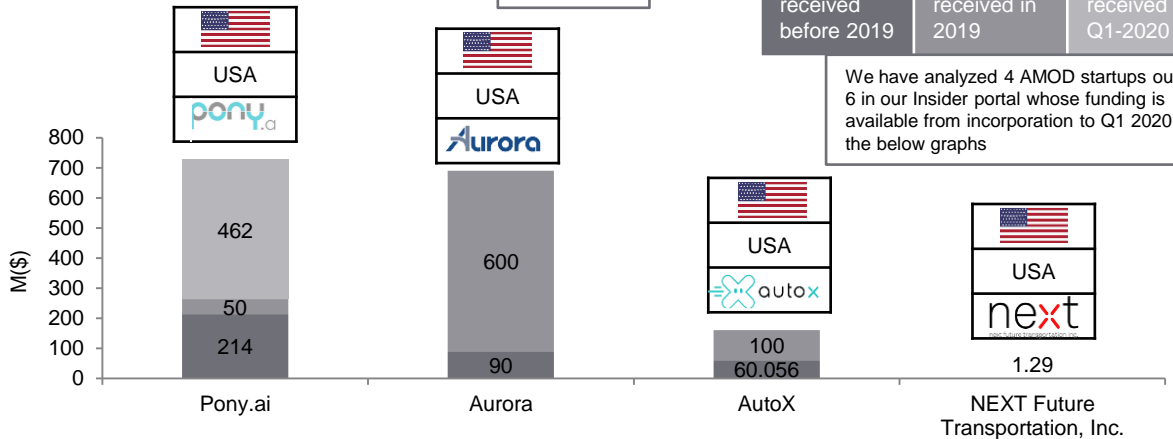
received before 2019

received in 2019

received Q1-2020

We have analyzed 4 AMOD startups ou 6 in our Insider portal whose funding is available from incorporation to Q1 2020 the below graphs

USA

pony.ai

USA

Aurora

USA

autox

USA

next

M($)

800
700
600
500
400
300
200
100
0

462
50
214

600
90

100
60.056

1.29

Pony.ai

Aurora

AutoX

NEXT Future Transportation, Inc.